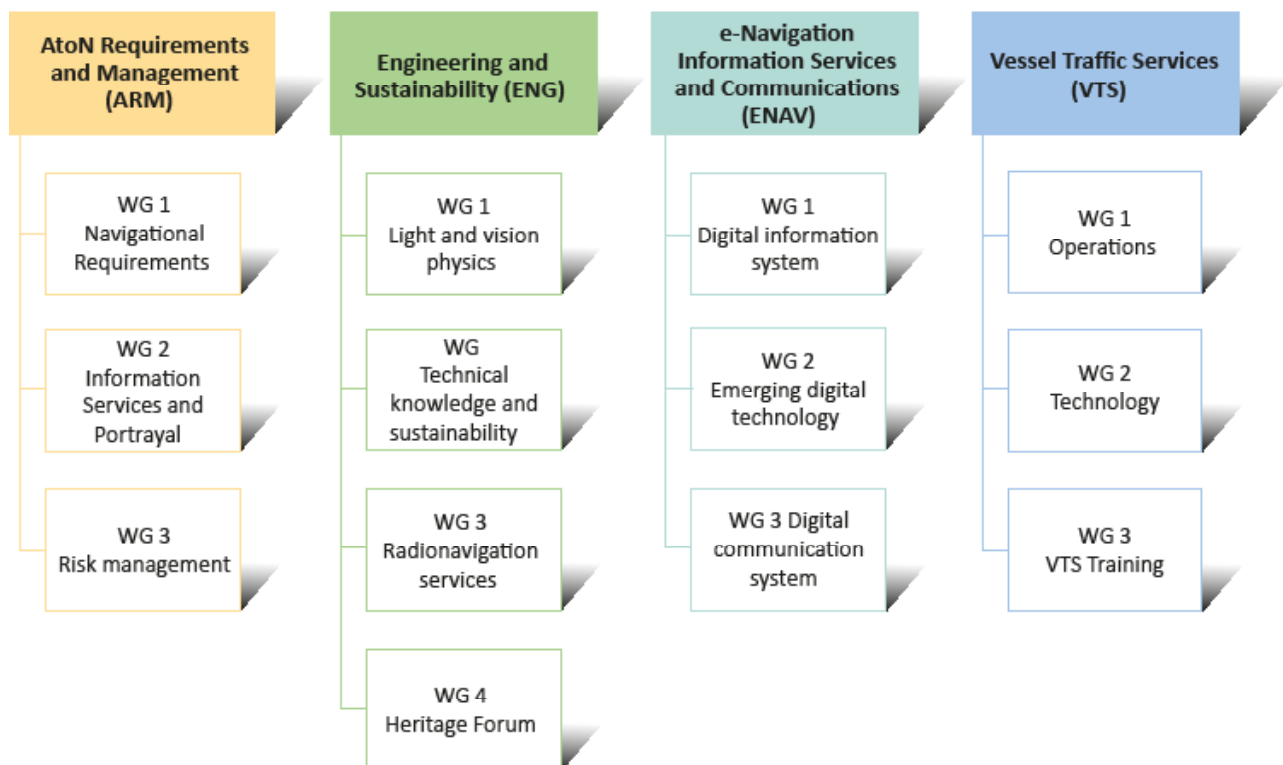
AtoN Requirements and Management (ARM)

WG 1
Navigational Requirements

WG 2
Information Services and Portrayal

WG 3
Risk management

Engineering and Sustainability (ENG)

WG 1
Light and vision physics

WG
Technical knowledge and sustainability

WG 3
Radionavigation services

WG 4
Heritage Forum

e-Navigation Information Services and Communications (ENAV)

WG 1
Digital information system

WG 2
Emerging digital technology

WG 3 Digital communication system

Vessel Traffic Services (VTS)

WG 1
Operations

WG 2
Technology

WG 3
VTS Training